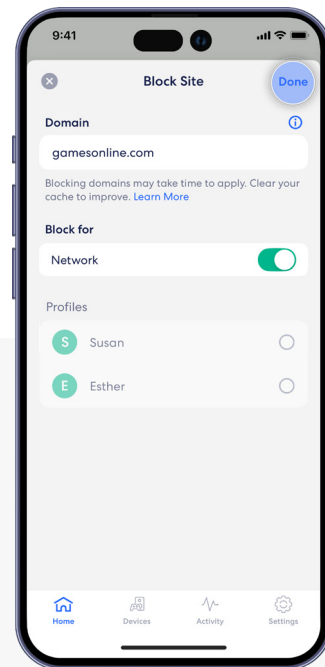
9:41

Block Site

Done

Domain

gamesonline.com

Blocking domains may take time to apply. Clear your cache to improve. Learn More

Block for

Network

Profiles

S Susan

E Esther

Home

Devices

Activity

Settings